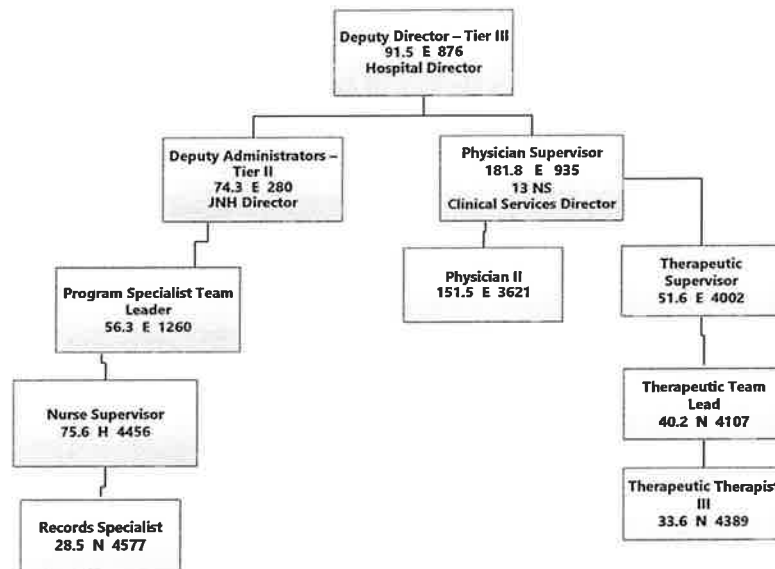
Deputy Director – Tier III
91.5 E 876
Hospital Director

Deputy Administrators – Tier II
74.3 E 280
JNH Director

Physician Supervisor
181.8 E 935
13 NS
Clinical Services Director

Program Specialist Team Leader
56.3 E 1260

Physician II
151.5 E 3621

Therapeutic Supervisor
51.6 E 4002

Nurse Supervisor
75.6 H 4456

Therapeutic Team Lead
40.2 N 4107

Records Specialist
28.5 N 4577

Therapeutic Therapist III
33.6 N 4389